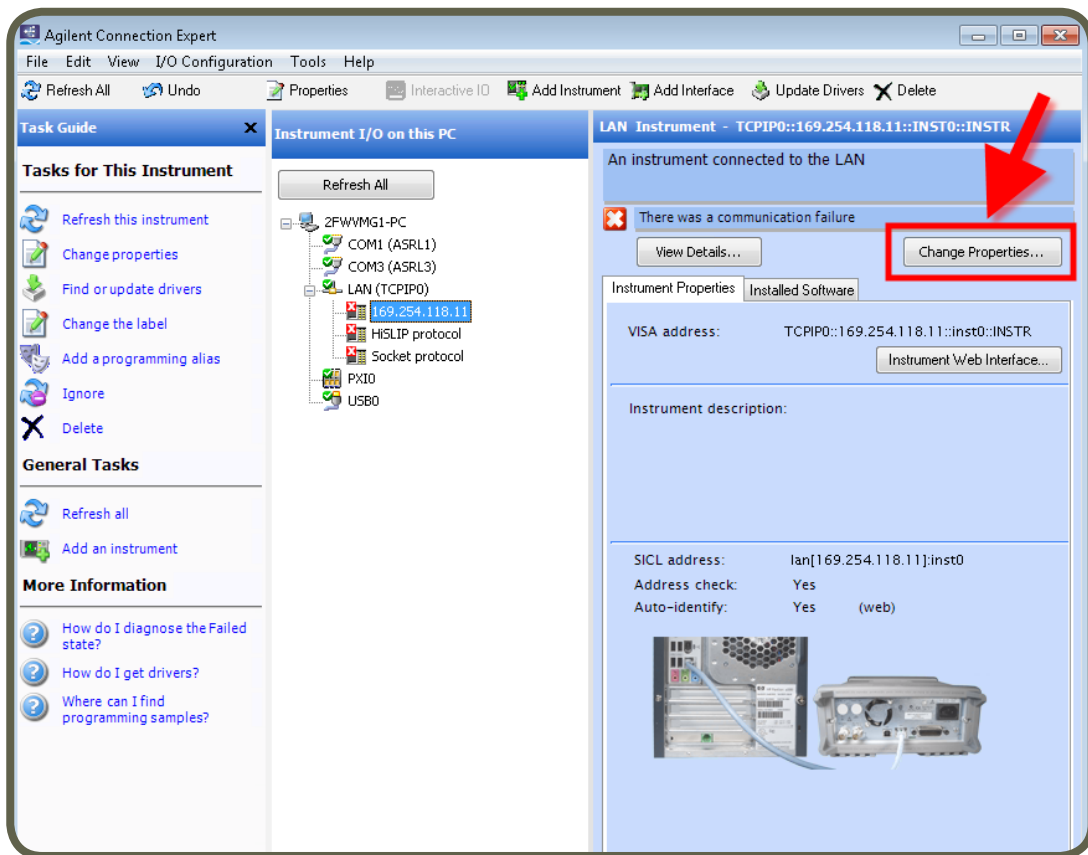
Agilent Connection Expert

File Edit View I/O Configuration Tools Help

Refresh All Undo Properties Interactive IO Add Instrument Add Interface Update Drivers Delete

Task Guide

Tasks for This Instrument

Refresh this instrument
Change properties
Find or update drivers
Change the label
Add a programming alias
Ignore
Delete

General Tasks

Refresh all
Add an instrument

More Information

How do I diagnose the Failed state?
How do I get drivers?
Where can I find programming samples?

Instrument I/O on this PC

Refresh All

2FWVMG1-PC
COM1 (ASRL1)
COM3 (ASRL3)
LAN (TCPIP0)
169.254.118.11
HiSLIP protocol
Socket protocol
PXI0
USB0

LAN Instrument - TCPIP0::169.254.118.11::INST0::INSTR

An instrument connected to the LAN

There was a communication failure

View Details... Change Properties...

Instrument Properties Installed Software

VISA address: TCPIP0::169.254.118.11::inst0::INSTR

Instrument Web Interface...

Instrument description:

SICL address: lan[169.254.118.11]:inst0
Address check: Yes
Auto-identify: Yes (web)